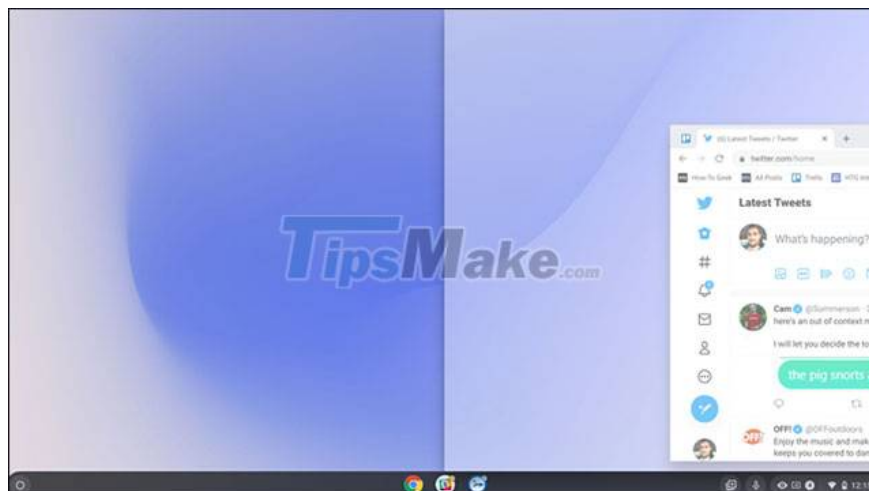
TipsMake.com

(6) Latest Tweets / Twitter

twitter.com/home

How-To Geek All Posts Trello HTG

Latest Tweets

What's happening?

Cam @Summerson
here's an out of context

I will let you decide the to

the pig snorts

OFF! @OFFoutdoors
Enjoy the music and mak
keeps you covered to dan